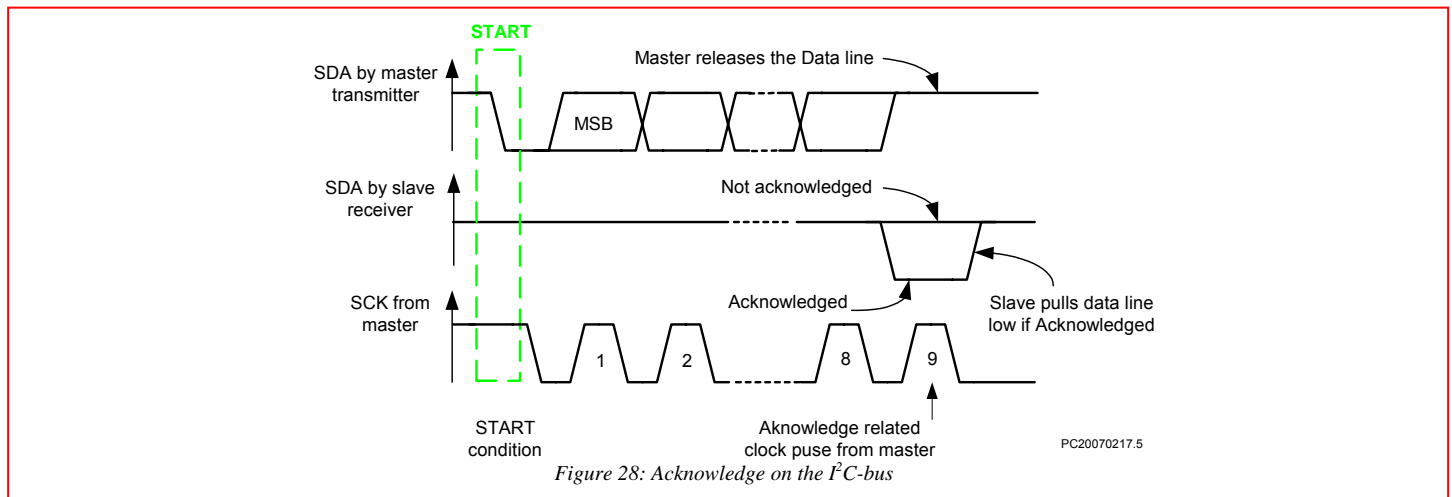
START

SDA by master transmitter

Master releases the Data line

MSB

SDA by slave receiver

Not acknowledged

Acknowledged

Slave pulls data line low if Acknowledged

SCK from master

1

2

8

9

START condition

Aknowledge related clock puse from master

PC20070217.5

Figure 28: Acknowledge on the $I^2C$-bus